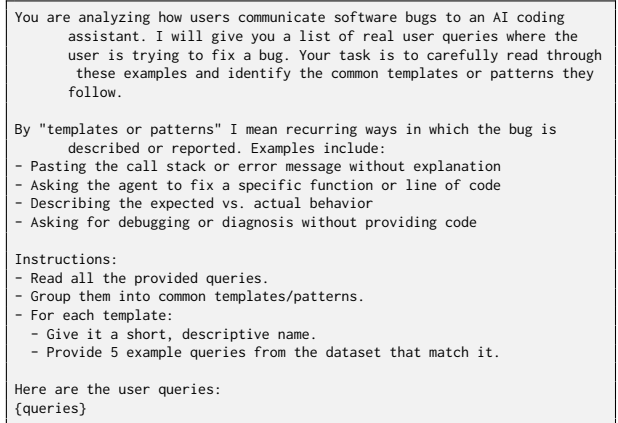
You are analyzing how users communicate software bugs to an AI coding assistant. I will give you a list of real user queries where the user is trying to fix a bug. Your task is to carefully read through these examples and identify the common templates or patterns they follow.

By "templates or patterns" I mean recurring ways in which the bug is described or reported. Examples include:
- Pasting the call stack or error message without explanation
- Asking the agent to fix a specific function or line of code
- Describing the expected vs. actual behavior
- Asking for debugging or diagnosis without providing code

Instructions:
- Read all the provided queries.
- Group them into common templates/patterns.
- For each template:
  - Give it a short, descriptive name.
  - Provide 5 example queries from the dataset that match it.

Here are the user queries:
{queries}